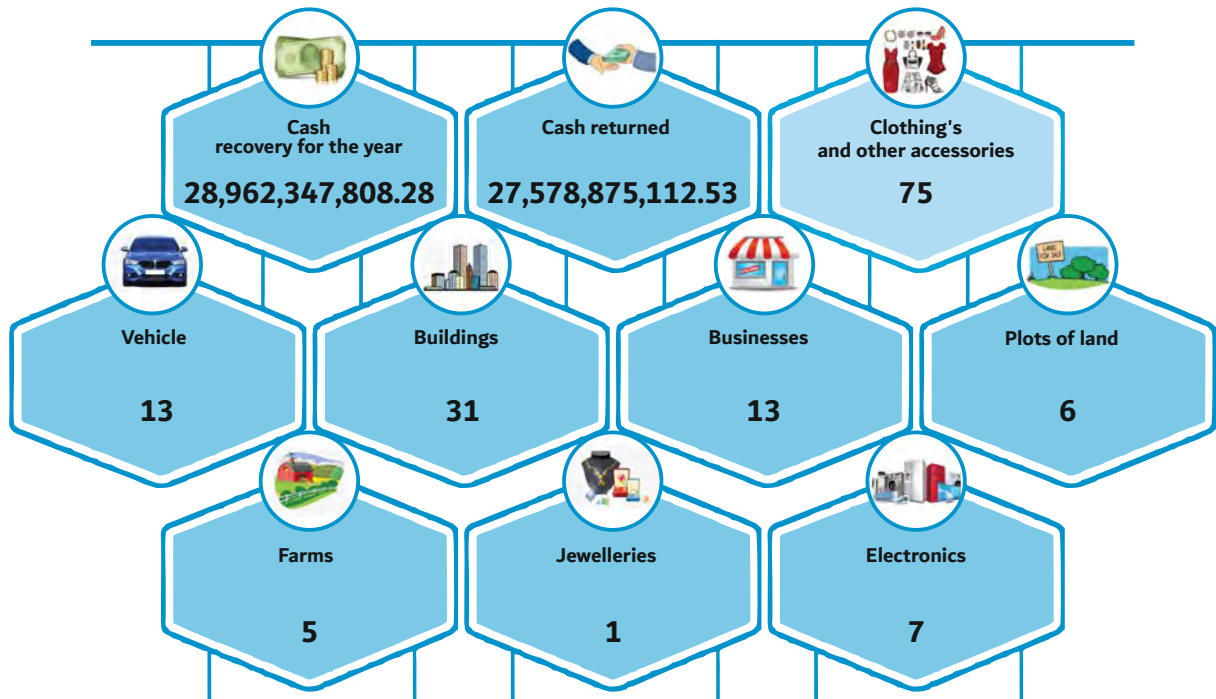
Cash recovery for the year
28,962,347,808.28

Cash returned
27,578,875,112.53

Clothing's and other accessories
75

Vehicle
13

Buildings
31

Businesses
13

LAND FOR SALE

Plots of land
6

Farms
5

Jewelleries
1

Electronics
7